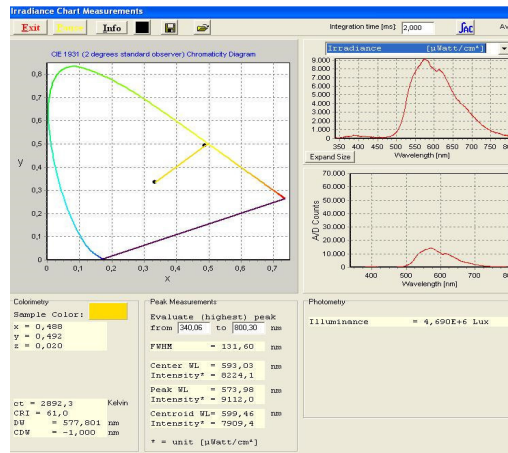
Irradiance Chart Measurements

Exit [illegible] Info

Integration time [ms]: 2,000

Av

CIE 1931 (2 degrees standard observer) Chromaticity Diagram

y

0,8
0,7
0,6
0,5
0,4
0,3
0,2
0,1
0

0 0,1 0,2 0,3 0,4 0,5 0,6 0,7

x

Irradiance [µWatt/cm²]

9.000
8.000
7.000
6.000
5.000
4.000
3.000
2.000
1.000
0

350 400 450 500 550 600 650 700 750 8

Wavelength [nm]

Expand Size

70.000
60.000
50.000
40.000
30.000
20.000
10.000
0

A/D Counts

400 500 600 70

Wavelength [nm]

Colorimetry

Sample Color:

x = 0,488
y = 0,492
z = 0,020

ct = 2892,3 Kelvin
CRI = 61,0
DW = 577,801 nm
CDW = -1,000 nm

Peak Measurements

Evaluate (highest) peak
from 340,06 to 800,30 nm

FWHM = 131,60 nm

Center WL = 593,03 nm
Intensity* = 8224,1

Peak WL = 573,98 nm
Intensity* = 9112,0

Centroid WL= 599,46 nm
Intensity* = 7909,4

* = unit [µWatt/cm²]

Photometry

Illuminance = 4,690E+6 Lux